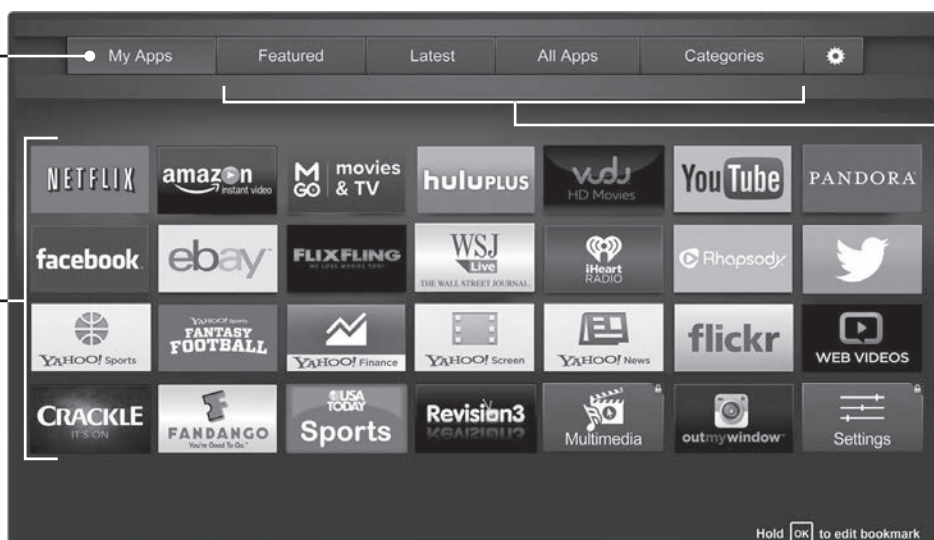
My Apps | Featured | Latest | All Apps | Categories

NETFLIX
amazon instant video
M GO movies & TV
huluPLUS
vudu HD Movies
YouTube
PANDORA

facebook
ebay
FLIXFLING WE LOVE MOVIES TOO!
WSJ Live THE WALL STREET JOURNAL.
iHeart RADIO
Rhapsody

YAHOO! Sports
YAHOO! Sports FANTASY FOOTBALL
YAHOO! Finance
YAHOO! Screen
YAHOO! News
flickr
WEB VIDEOS

CRACKLE IT'S ON
FANDANGO You're Good To Go.
USA TODAY Sports
Revision3 REVISION3
Multimedia
outmywindow
Settings

Hold OK to edit bookmark